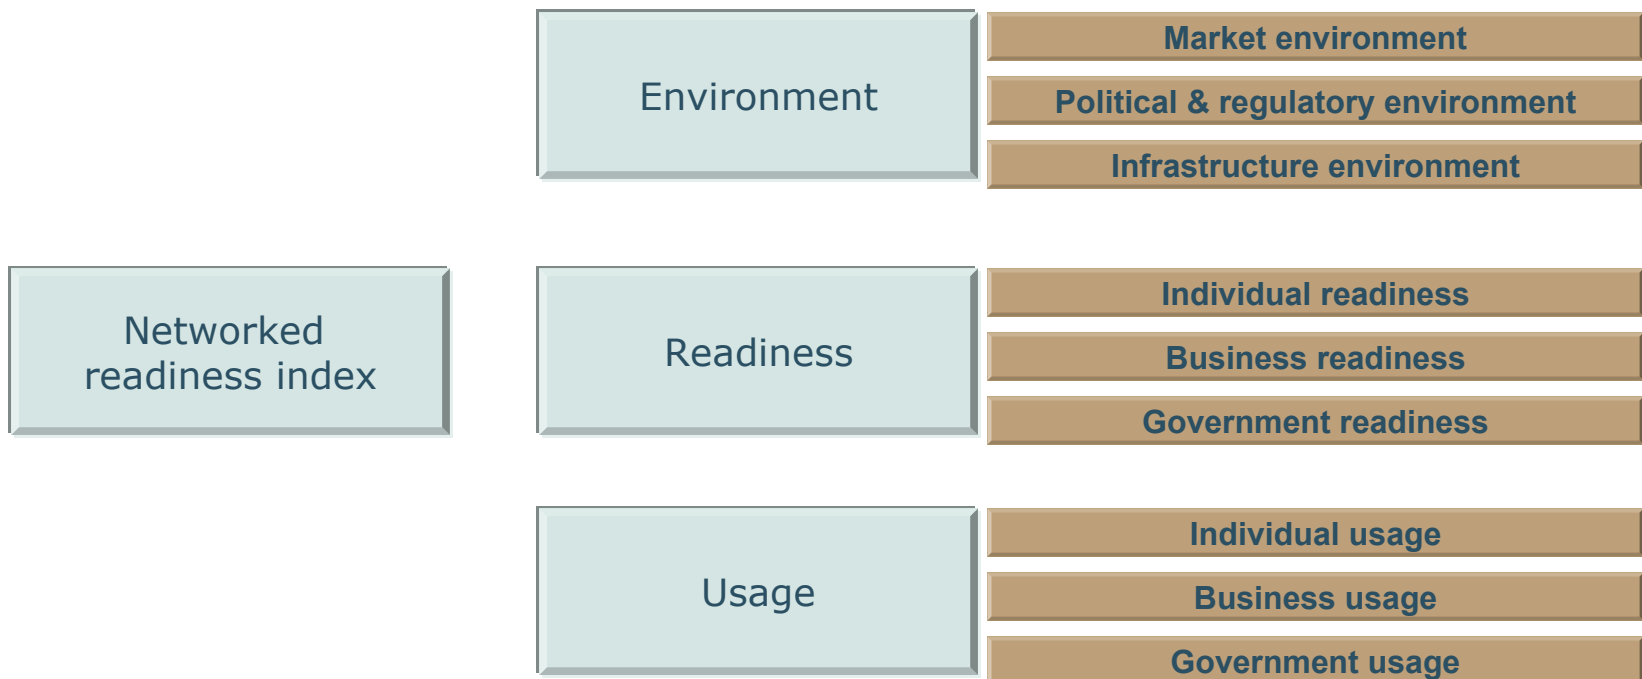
Networked readiness index

Environment

Market environment

Political & regulatory environment

Infrastructure environment

Readiness

Individual readiness

Business readiness

Government readiness

Usage

Individual usage

Business usage

Government usage